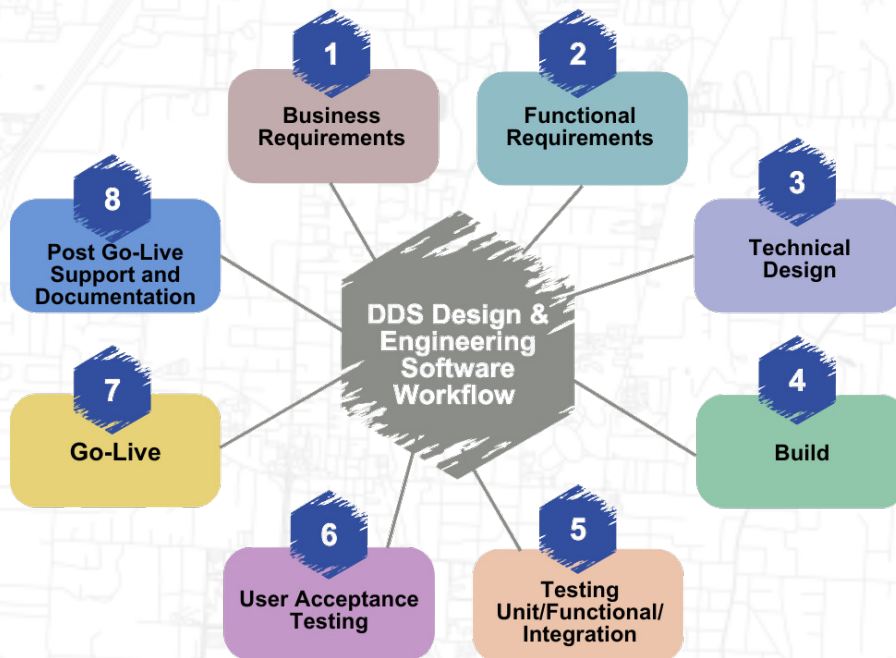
DDS Design & Engineering Software Workflow

1
Business Requirements

2
Functional Requirements

3
Technical Design

4
Build

5
Testing Unit/Functional/ Integration

6
User Acceptance Testing

7
Go-Live

8
Post Go-Live Support and Documentation